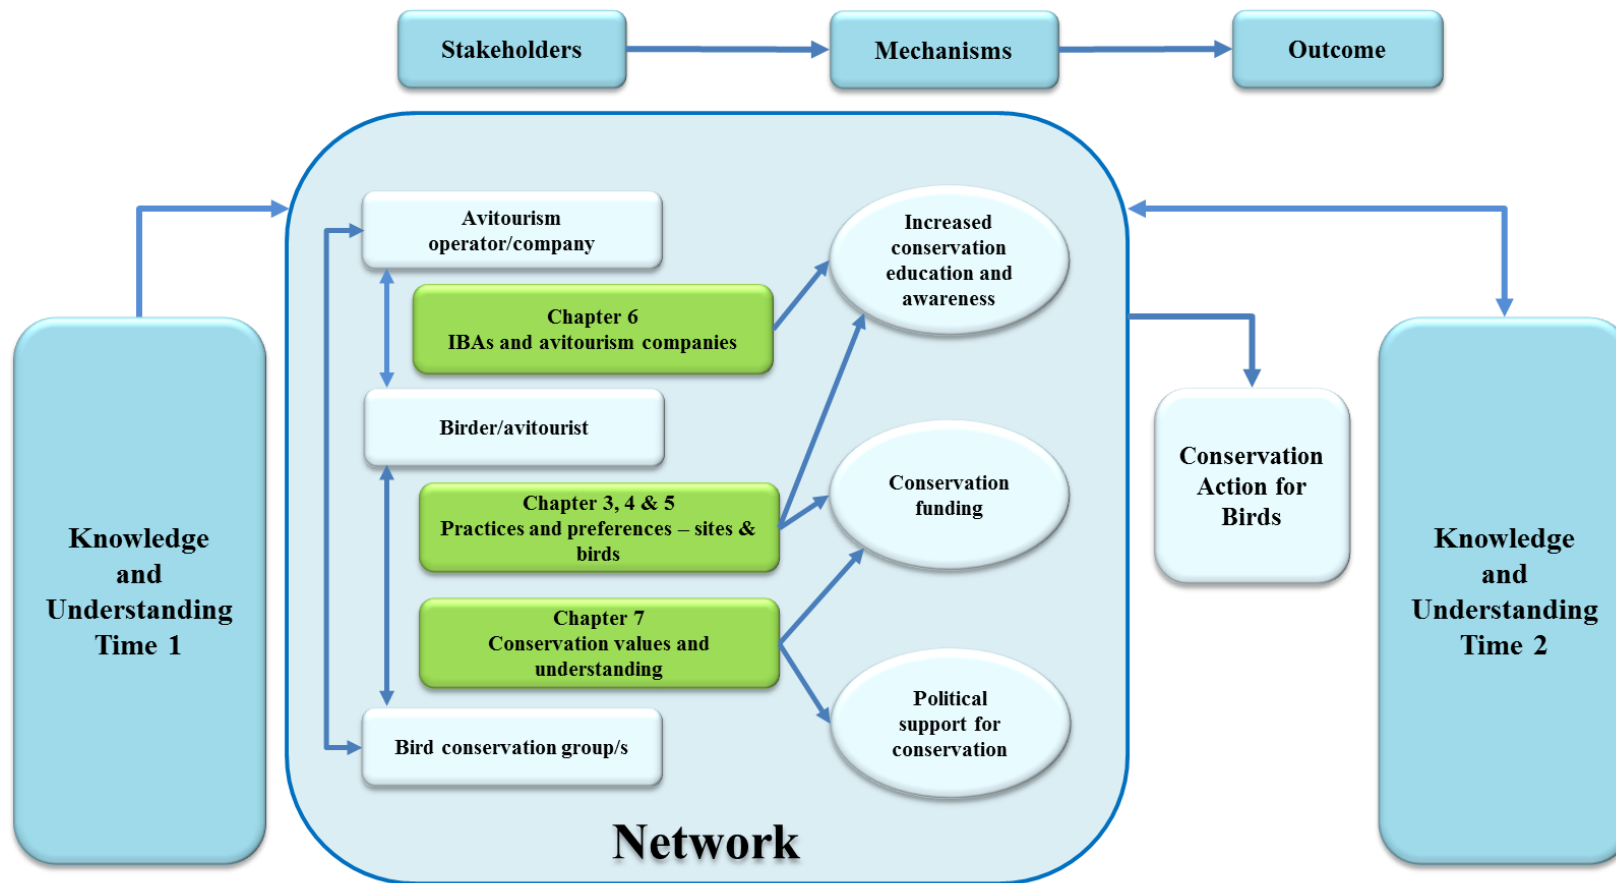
Stakeholders
Mechanisms
Outcome

Knowledge and Understanding Time 1

Avitourism operator/company

Chapter 6
IBAs and avitourism companies

Birder/avitourist

Chapter 3, 4 & 5
Practices and preferences – sites & birds

Chapter 7
Conservation values and understanding

Bird conservation group/s

Increased conservation education and awareness

Conservation funding

Political support for conservation

Network

Conservation Action for Birds

Knowledge and Understanding Time 2